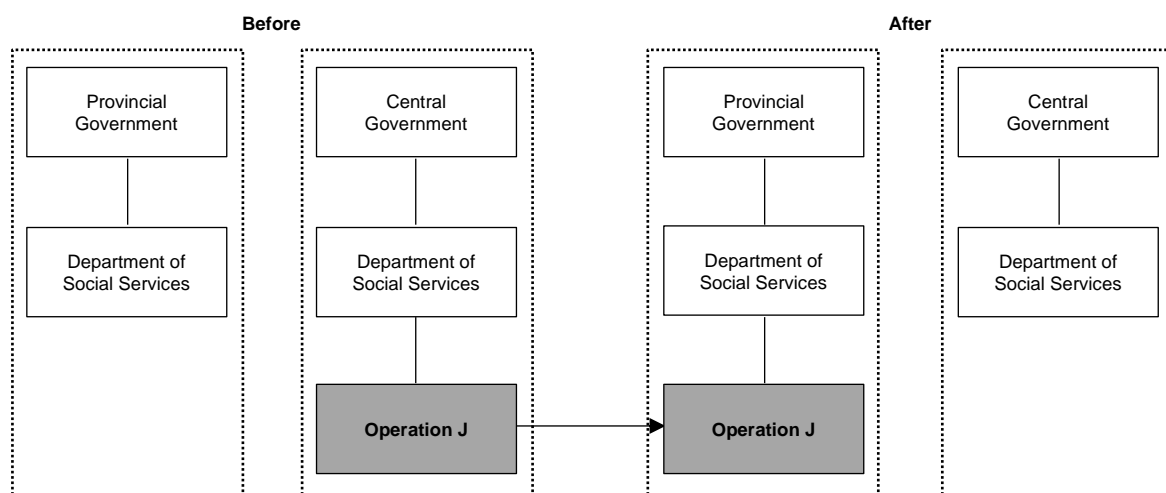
Before

After

Provincial Government

Department of Social Services

Central Government

Department of Social Services

Operation J

Provincial Government

Department of Social Services

Operation J

Central Government

Department of Social Services